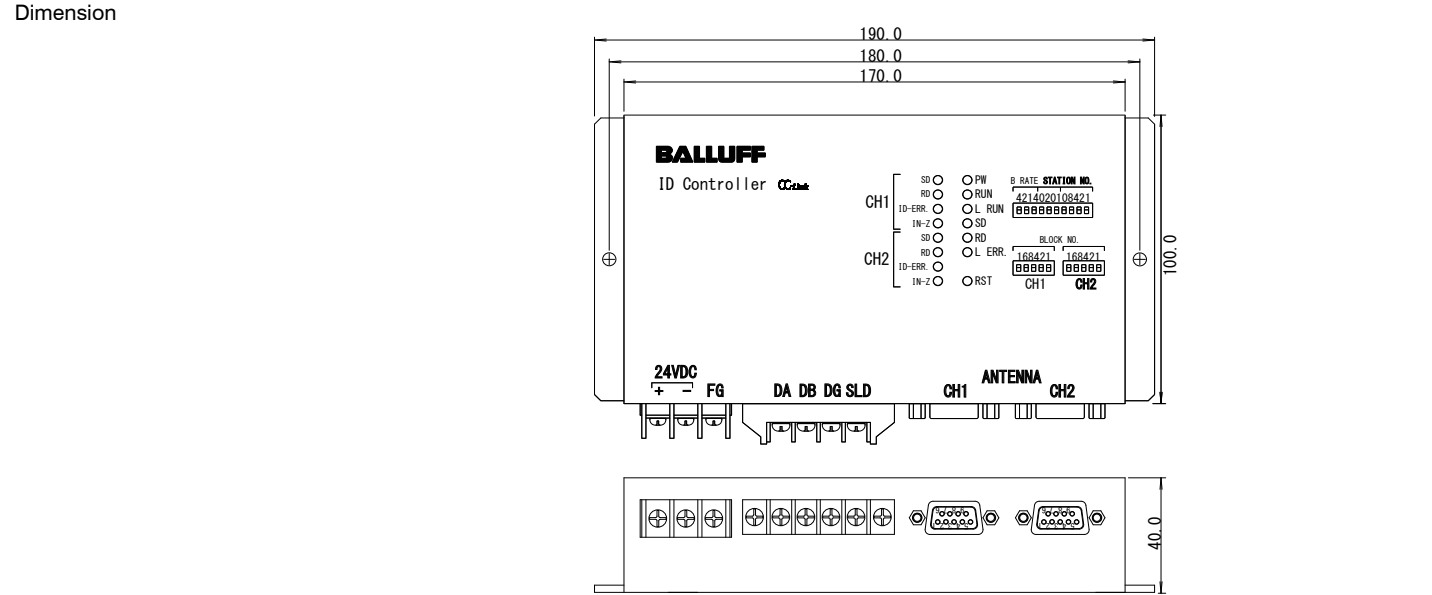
Dimension

190.0
180.0
170.0

BALLUFF
ID Controller CC-Link

CH1
SD
RD
ID-ERR.
IN-Z

CH2
SD
RD
ID-ERR.
IN-Z

PW
RUN
L RUN
SD
RD
L ERR.

RST

B RATE STATION NO.
4214020108421

BLOCK NO.
168421 168421
CH1 CH2

100.0

24VDC
+ − FG
DA DB DG SLD
ANTENNA
CH1 CH2

40.0